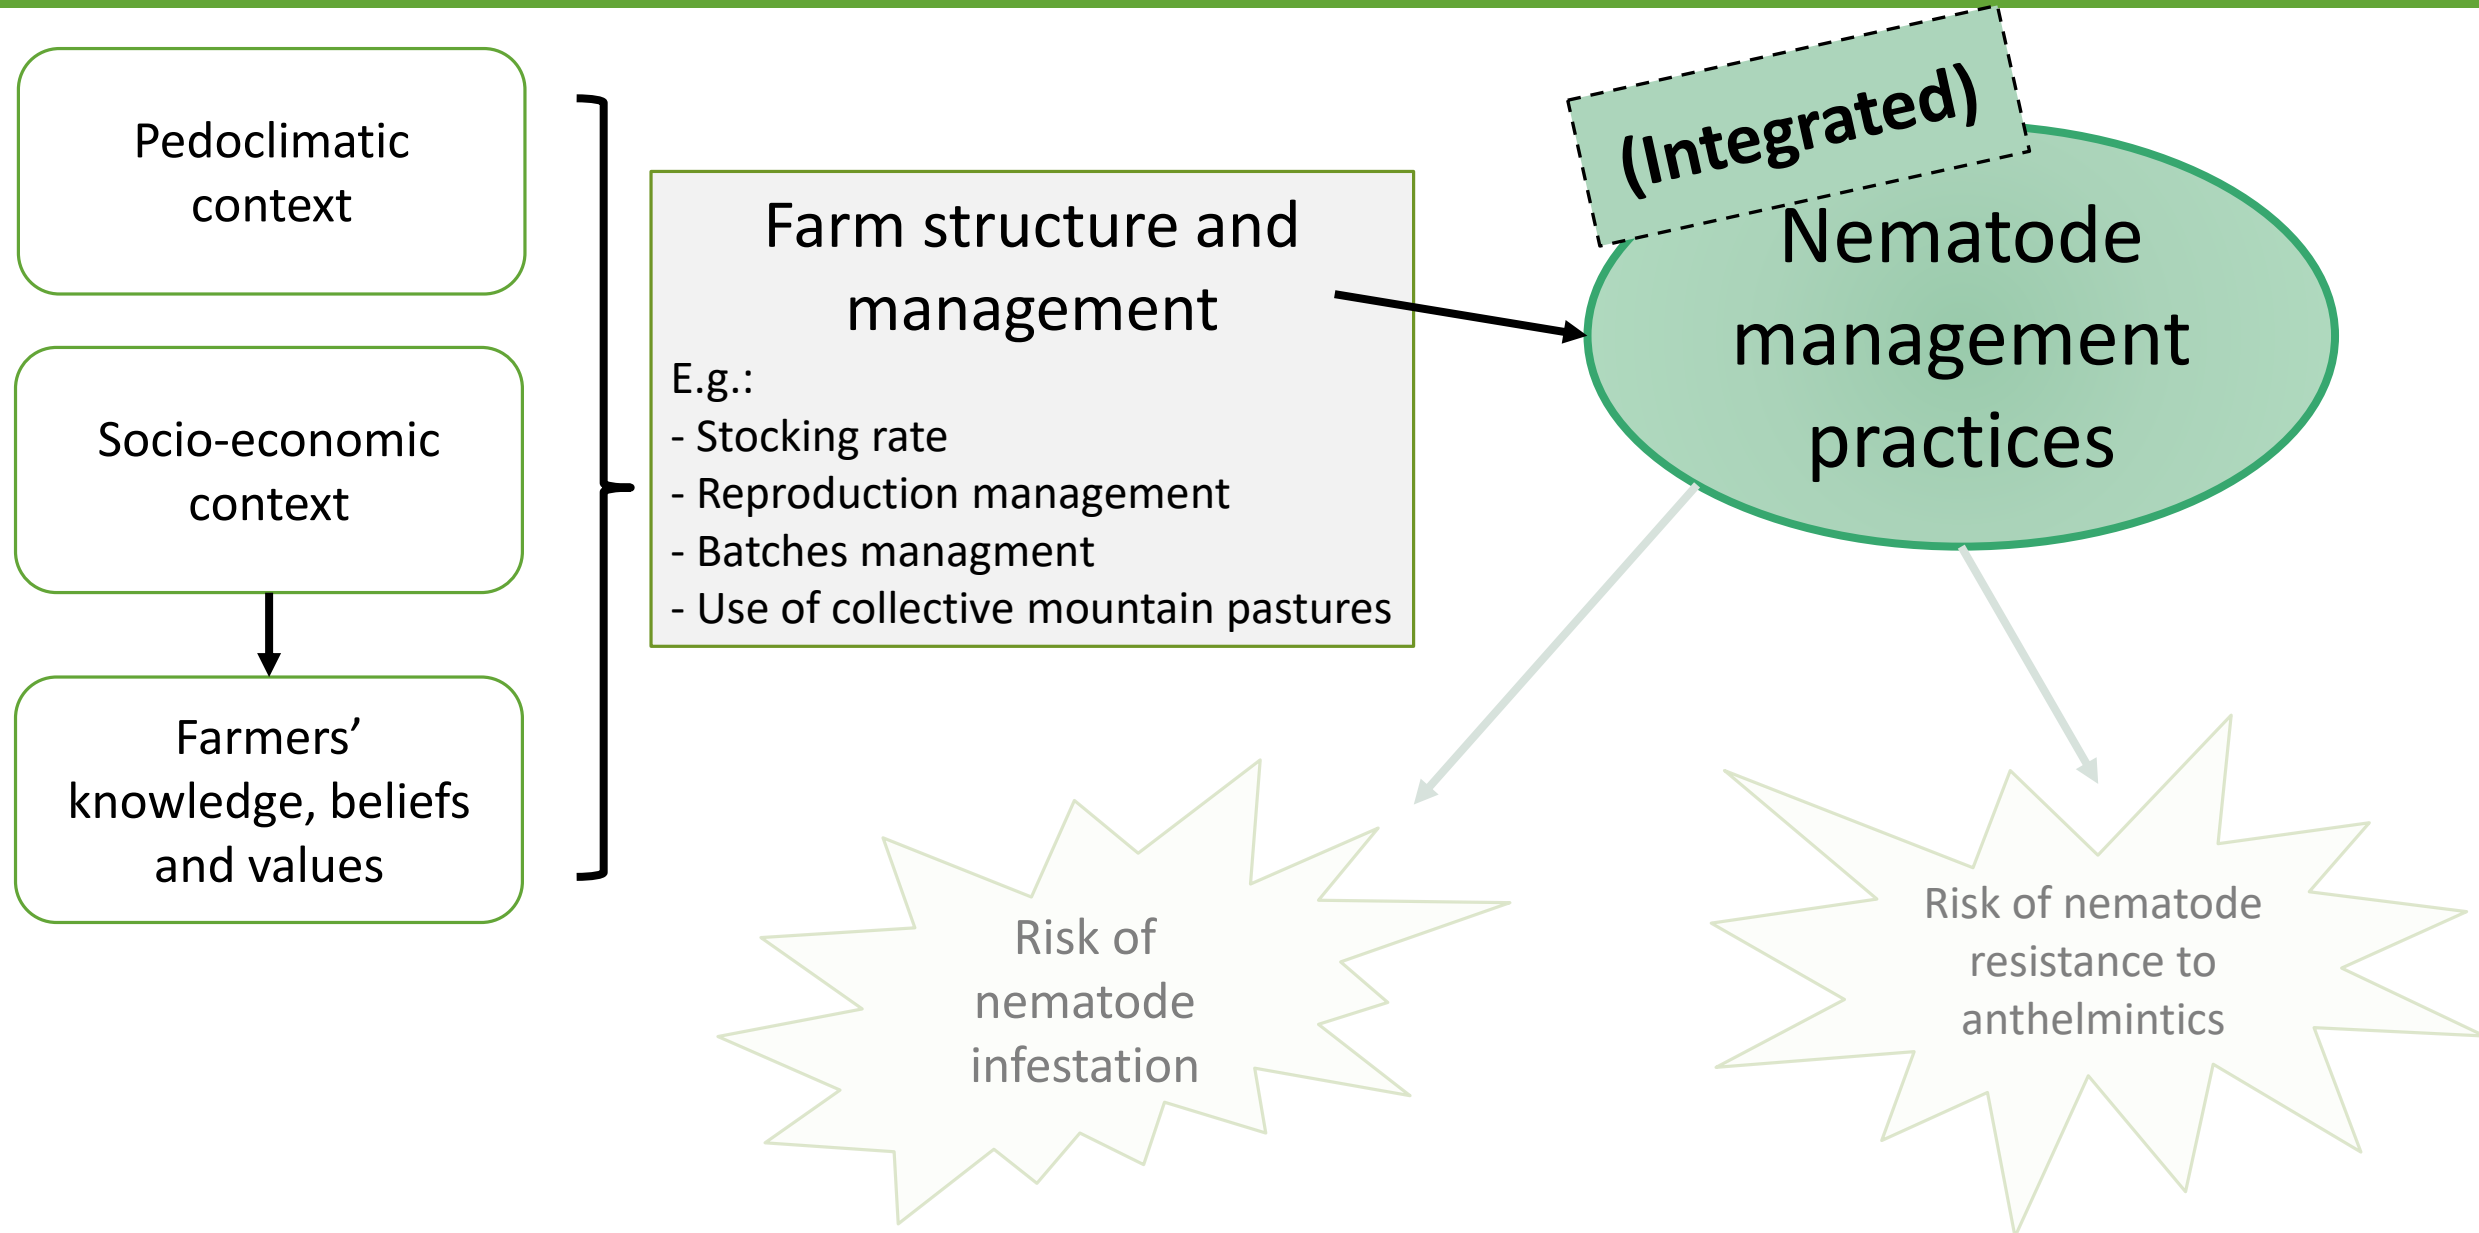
Pedoclimatic context

Socio-economic context

Farmers' knowledge, beliefs and values

Farm structure and management

E.g.:
- Stocking rate
- Reproduction management
- Batches managment
- Use of collective mountain pastures

(Integrated)

Nematode management practices

Risk of nematode infestation

Risk of nematode resistance to anthelmintics